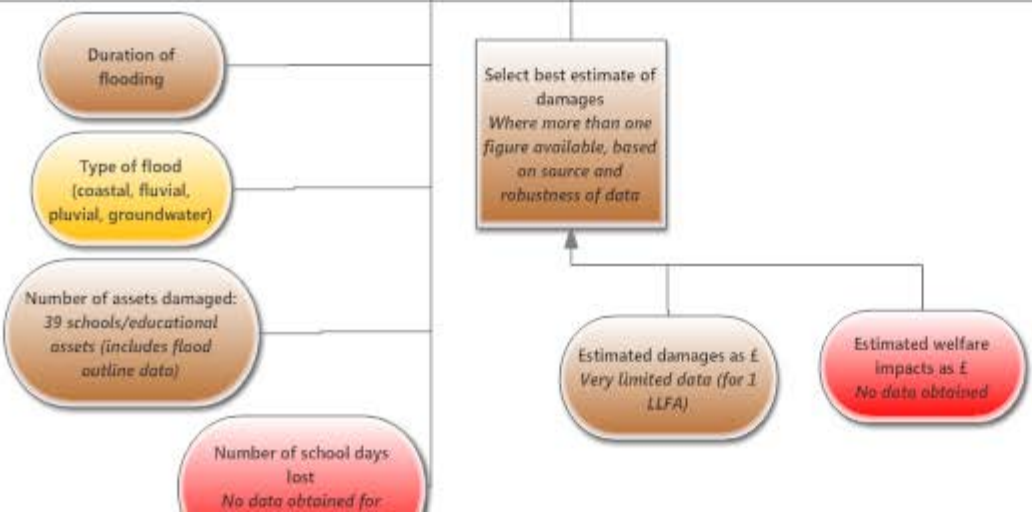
Duration of flooding

Type of flood (coastal, fluvial, pluvial, groundwater)

Number of assets damaged: *39 schools/educational assets (includes flood outline data)*

Number of school days lost *No data obtained for*

Select best estimate of damages *Where more than one figure available, based on source and robustness of data*

Estimated damages as £ *Very limited data (for 1 LLFA)*

Estimated welfare impacts as £ *No data obtained*